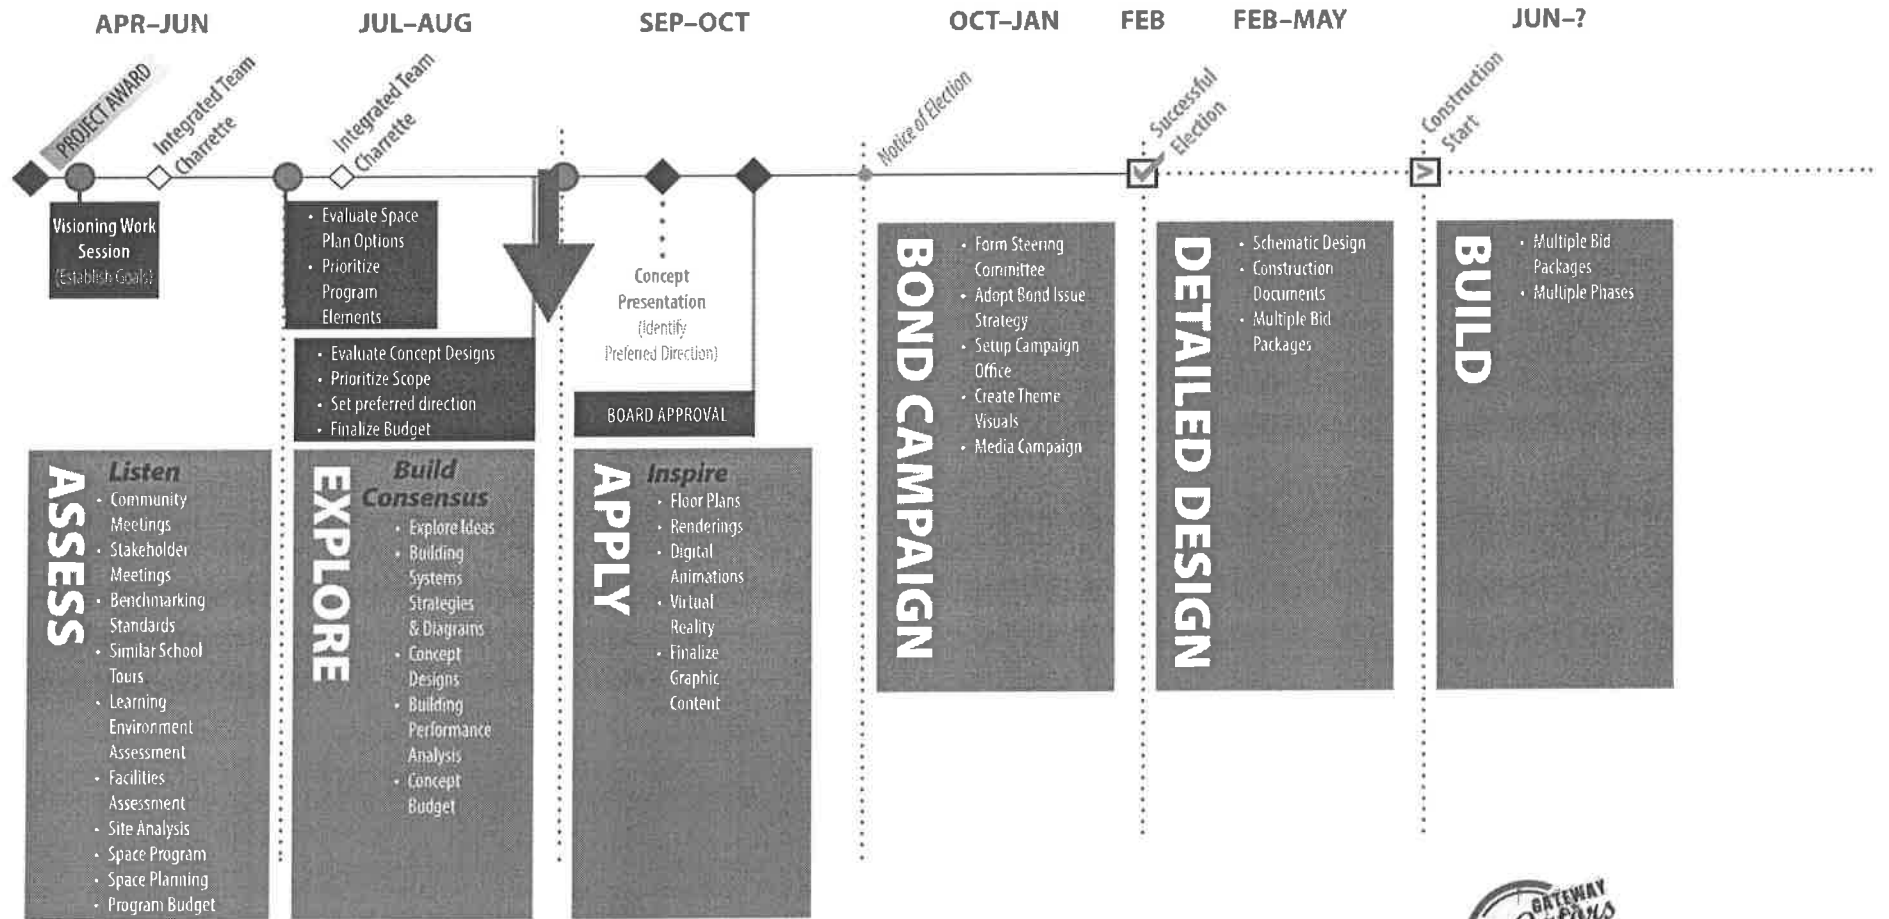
APR–JUN JUL–AUG SEP–OCT OCT–JAN FEB FEB–MAY JUN–?

PROJECT AWARD

Integrated Team Charrette

Integrated Team Charrette

Notice of Election

Successful Election

Construction Start

Visioning Work Session (Establish Goals)

• Evaluate Space Plan Options
• Prioritize Program Elements

• Evaluate Concept Designs
• Prioritize Scope
• Set preferred direction
• Finalize Budget

Concept Presentation (Identify Preferred Direction)

BOARD APPROVAL

ASSESS

Listen
• Community Meetings
• Stakeholder Meetings
• Benchmarking Standards
• Similar School Tours
• Learning Environment Assessment
• Facilities Assessment
• Site Analysis
• Space Program
• Space Planning
• Program Budget

EXPLORE

Build Consensus
• Explore Ideas
• Building Systems Strategies & Diagrams
• Concept Designs
• Building Performance Analysis
• Concept Budget

APPLY

Inspire
• Floor Plans
• Renderings
• Digital Animations
• Virtual Reality
• Finalize Graphic Content

BOND CAMPAIGN

• Form Steering Committee
• Adopt Bond Issue Strategy
• Setup Campaign Office
• Create Theme Visuals
• Media Campaign

DETAILED DESIGN

• Schematic Design
• Construction Documents
• Multiple Bid Packages

BUILD

• Multiple Bid Packages
• Multiple Phases

GATEWAY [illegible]